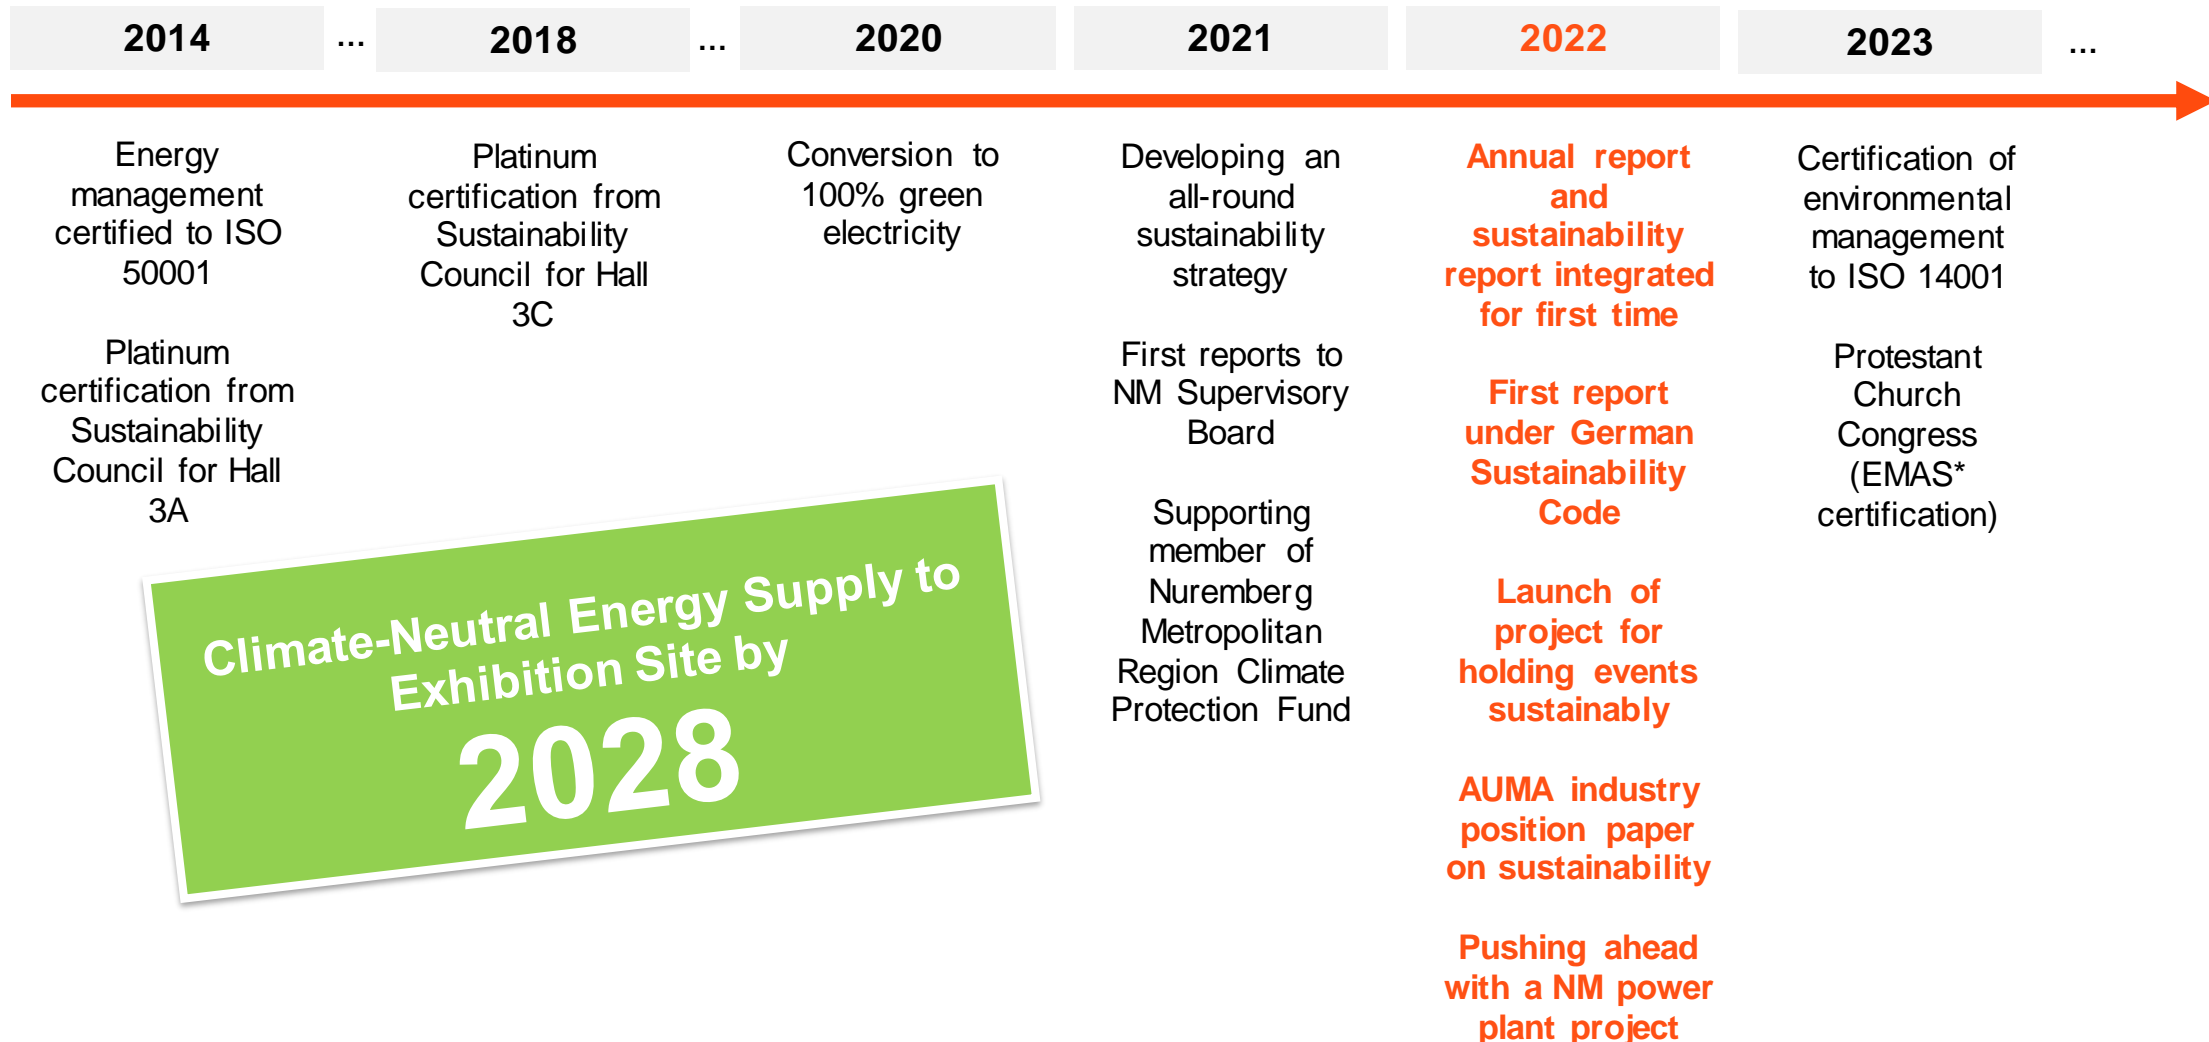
2014 ... 2018 ... 2020 2021 2022 2023 ...

Energy management certified to ISO 50001

Platinum certification from Sustainability Council for Hall 3A

Platinum certification from Sustainability Council for Hall 3C

Conversion to 100% green electricity

Developing an all-round sustainability strategy

First reports to NM Supervisory Board

Supporting member of Nuremberg Metropolitan Region Climate Protection Fund

Annual report and sustainability report integrated for first time

First report under German Sustainability Code

Launch of project for holding events sustainably

AUMA industry position paper on sustainability

Pushing ahead with a NM power plant project

Certification of environmental management to ISO 14001

Protestant Church Congress (EMAS* certification)

Climate-Neutral Energy Supply to Exhibition Site by 2028